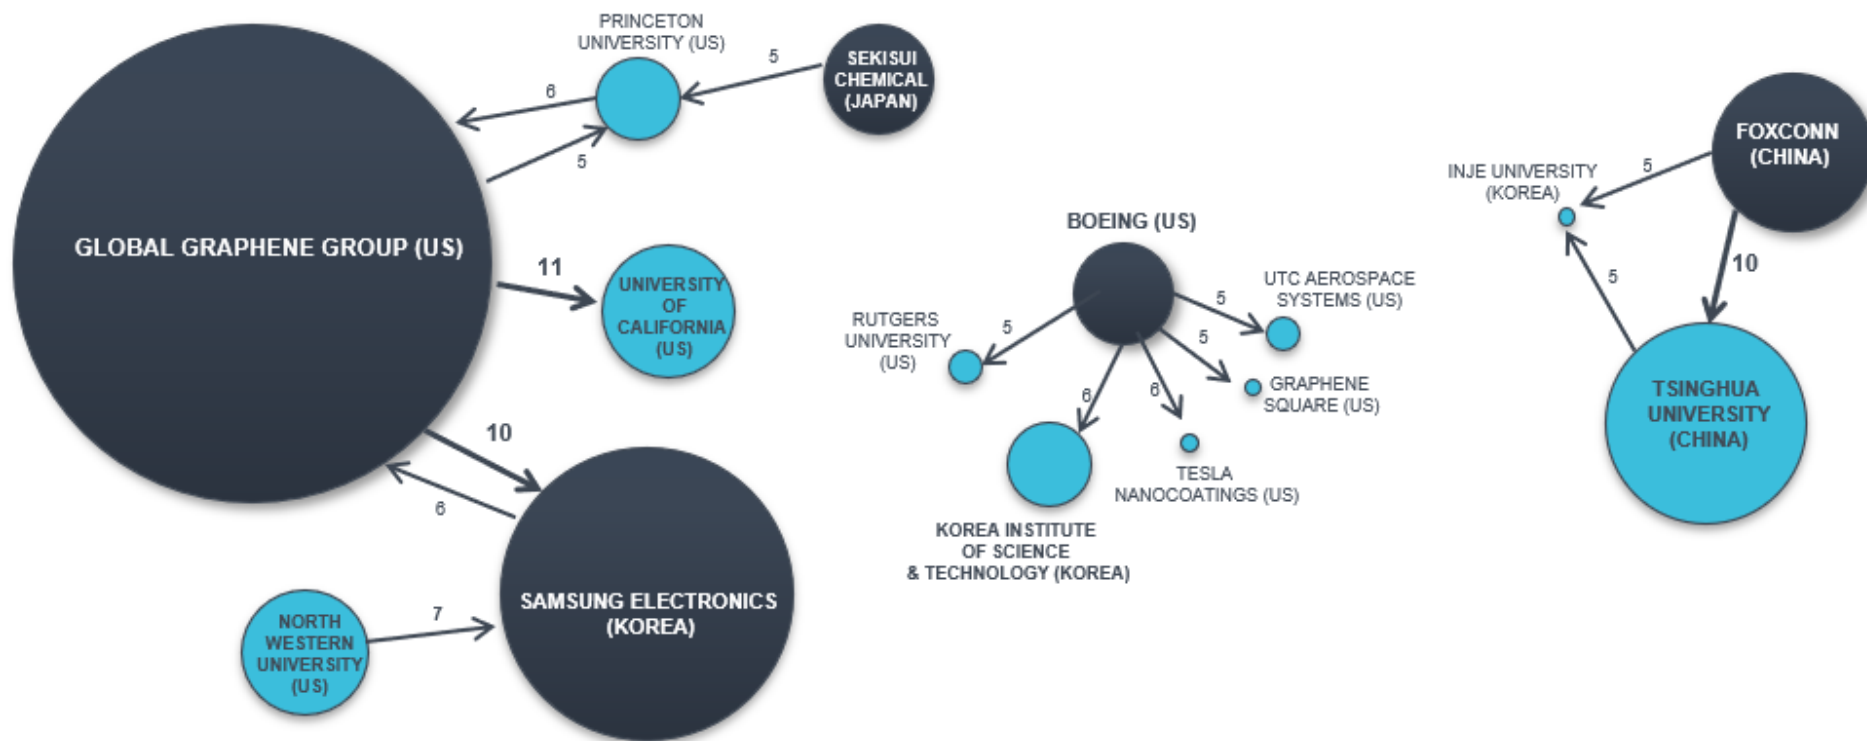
PRINCETON UNIVERSITY (US)

5

SEKISUI CHEMICAL (JAPAN)

6

5

GLOBAL GRAPHENE GROUP (US)

11

UNIVERSITY OF CALIFORNIA (US)

10

6

SAMSUNG ELECTRONICS (KOREA)

NORTH WESTERN UNIVERSITY (US)

7

BOEING (US)

RUTGERS UNIVERSITY (US)

5

5

UTC AEROSPACE SYSTEMS (US)

5

GRAPHENE SQUARE (US)

6

6

TESLA NANOCOATINGS (US)

KOREA INSTITUTE OF SCIENCE & TECHNOLOGY (KOREA)

FOXCONN (CHINA)

INJE UNIVERSITY (KOREA)

5

5

10

TSINGHUA UNIVERSITY (CHINA)